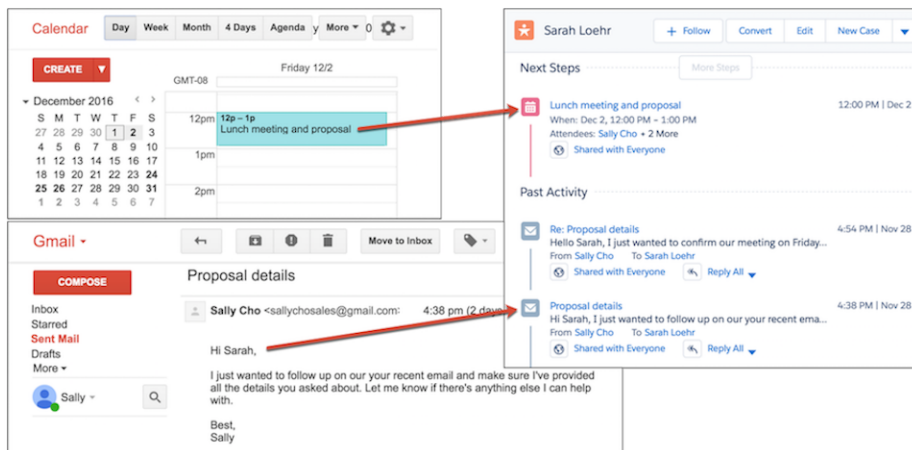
Calendar

Day Week Month 4 Days Agenda More y 0

CREATE

December 2016

| S | M | T | W | T | F | S |
|---|---|---|---|---|---|---|
| 27 | 28 | 29 | 30 | 1 | 2 | 3 |
| 4 | 5 | 6 | 7 | 8 | 9 | 10 |
| 11 | 12 | 13 | 14 | 15 | 16 | 17 |
| 18 | 19 | 20 | 21 | 22 | 23 | 24 |
| 25 | 26 | 27 | 28 | 29 | 30 | 31 |
| 1 | 2 | 3 | 4 | 5 | 6 | 7 |

GMT-08

Friday 12/2

12pm
12p – 1p
Lunch meeting and proposal

1pm

2pm

Sarah Loehr

+ Follow Convert Edit New Case

Next Steps

More Steps

Lunch meeting and proposal
12:00 PM | Dec 2
When: Dec 2, 12:00 PM – 1:00 PM
Attendees: Sally Cho • 2 More
Shared with Everyone

Past Activity

Re: Proposal details
4:54 PM | Nov 28
Hello Sarah, I just wanted to confirm our meeting on Friday...
From Sally Cho To Sarah Loehr
Shared with Everyone Reply All

Proposal details
4:38 PM | Nov 28
Hi Sarah, I just wanted to follow up on our your recent ema...
From Sally Cho To Sarah Loehr
Shared with Everyone Reply All

Gmail

Move to Inbox

COMPOSE

Inbox
Starred
Sent Mail
Drafts
More

Sally

Proposal details

Sally Cho <sallychosales@gmail.com> 4:38 pm (2 days

Hi Sarah,

I just wanted to follow up on our your recent email and make sure I've provided all the details you asked about. Let me know if there's anything else I can help with.

Best,
Sally